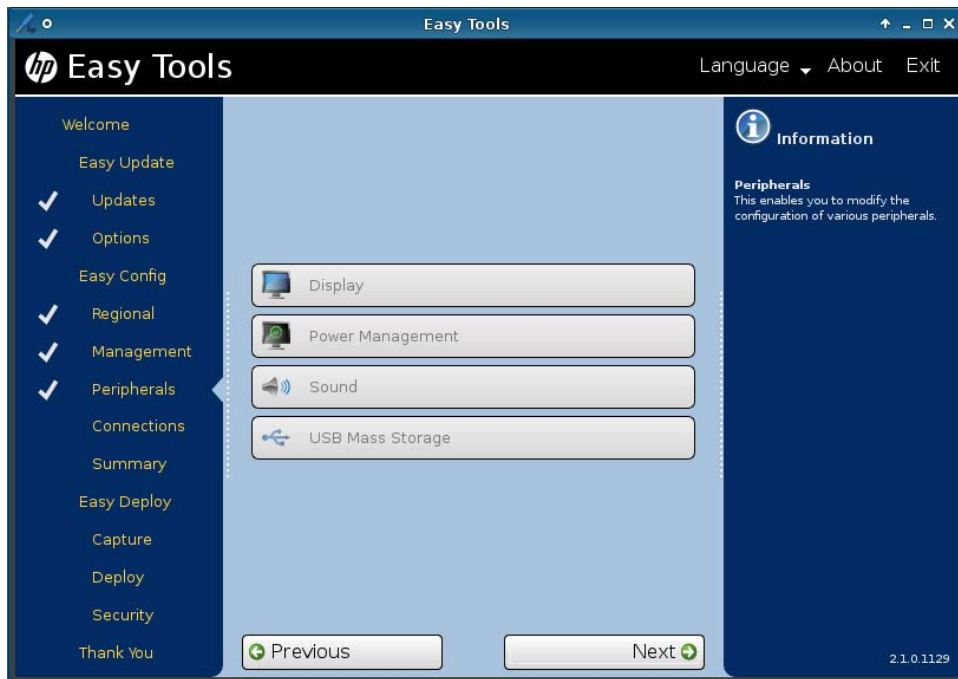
Easy Tools

hp Easy Tools

Language About Exit

Welcome
Easy Update
Updates
Options
Easy Config
Regional
Management
Peripherals
Connections
Summary
Easy Deploy
Capture
Deploy
Security
Thank You

Display
Power Management
Sound
USB Mass Storage

Previous
Next

Information

Peripherals
This enables you to modify the configuration of various peripherals.

2.1.0.1129